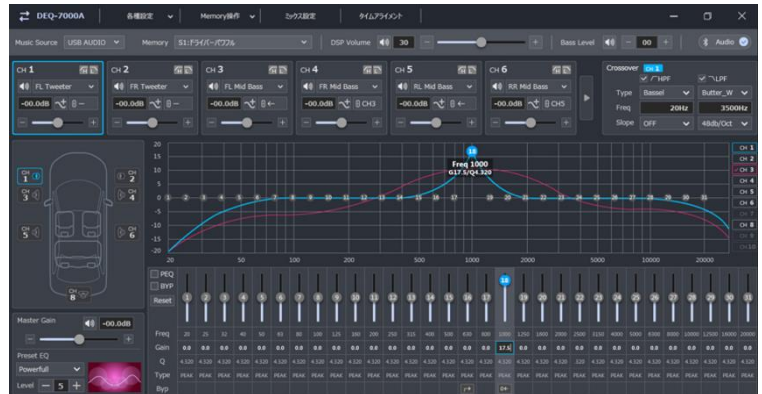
DEQ-7000A 各種設定 Memory操作 ミックス設定 タイムアライメント

Music Source USB AUDIO Memory S1:ドライバーパワフル DSP Volume 30 Bass Level 00 Audio

CH 1 FL Tweeter -00.0dB
CH 2 FR Tweeter -00.0dB
CH 3 FL Mid Bass -00.0dB
CH 4 FR Mid Bass -00.0dB CH3
CH 5 RL Mid Bass -00.0dB
CH 6 RR Mid Bass -00.0dB CH5

Crossover CH 1
HPF LPF
Type Bessel Butter_W
Freq 20Hz 3500Hz
Slope OFF 48db/Oct

CH 1 CH 2 CH 3 CH 4 CH 5 CH 6 CH 8

20 15 10 5 0 -5 -10 -15 -20 -25

Freq 1000
G17.5/Q4.320

1 2 3 4 5 6 7 8 9 10 11 12 13 14 15 16 17 18 19 20 21 22 23 24 25 26 27 28 29 30 31

20 50 100 200 500 1000 2000 5000 10000 20000

CH 1 CH 2 CH 3 CH 4 CH 5 CH 6 CH 7 CH 8 CH 9 CH 10

PEQ
BYP
Reset

Master Gain -00.0dB
Preset EQ
Powerfull
Level 5

| Freq | 20 | 25 | 32 | 40 | 50 | 63 | 80 | 100 | 125 | 160 | 200 | 250 | 315 | 400 | 500 | 630 | 800 | 1000 | 1250 | 1600 | 2000 | 2500 | 3150 | 4000 | 5000 | 6300 | 8000 | 10000 | 12500 | 16000 | 20000 |
|---|---|---|---|---|---|---|---|---|---|---|---|---|---|---|---|---|---|---|---|---|---|---|---|---|---|---|---|---|---|---|---|
| Gain | 0.0 | 0.0 | 0.0 | 0.0 | 0.0 | 0.0 | 0.0 | 0.0 | 0.0 | 0.0 | 0.0 | 0.0 | 0.0 | 0.0 | 0.0 | 0.0 | 0.0 | 17.5 | 0.0 | 0.0 | 0.0 | 0.0 | 0.0 | 0.0 | 0.0 | 0.0 | 0.0 | 0.0 | 0.0 | 0.0 | 0.0 |
| Q | 4.320 | 4.320 | 4.320 | 4.320 | 4.320 | 4.320 | 4.320 | 4.320 | 4.320 | 4.320 | 4.320 | 4.320 | 4.320 | 4.320 | 4.320 | 4.320 | 4.320 | 4.320 | 4.320 | 4.320 | 4.320 | 4.320 | 4.320 | 4.320 | 4.320 | 4.320 | 4.320 | 4.320 | 4.320 | 4.320 | 4.320 |
| Type | PEAK | PEAK | PEAK | PEAK | PEAK | PEAK | PEAK | PEAK | PEAK | PEAK | PEAK | PEAK | PEAK | PEAK | PEAK | PEAK | PEAK | PEAK | PEAK | PEAK | PEAK | PEAK | PEAK | PEAK | PEAK | PEAK | PEAK | PEAK | PEAK | PEAK | PEAK |
| Byp | | | | | | | | | | | | | | | | | | | | | | | | | | | | | | | |